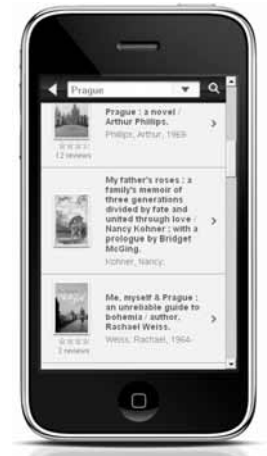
Prague

Prague : a novel / Arthur Phillips.
Phillips, Arthur, 1969-
12 reviews

My father's roses : a family's memoir of three generations divided by fate and united through love / Nancy Kohner ; with a prologue by Bridget McGing.
Kohner, Nancy.

Me, myself & Prague : an unreliable guide to bohemia / author, Rachael Weiss.
Weiss, Rachael, 1964-
3 reviews